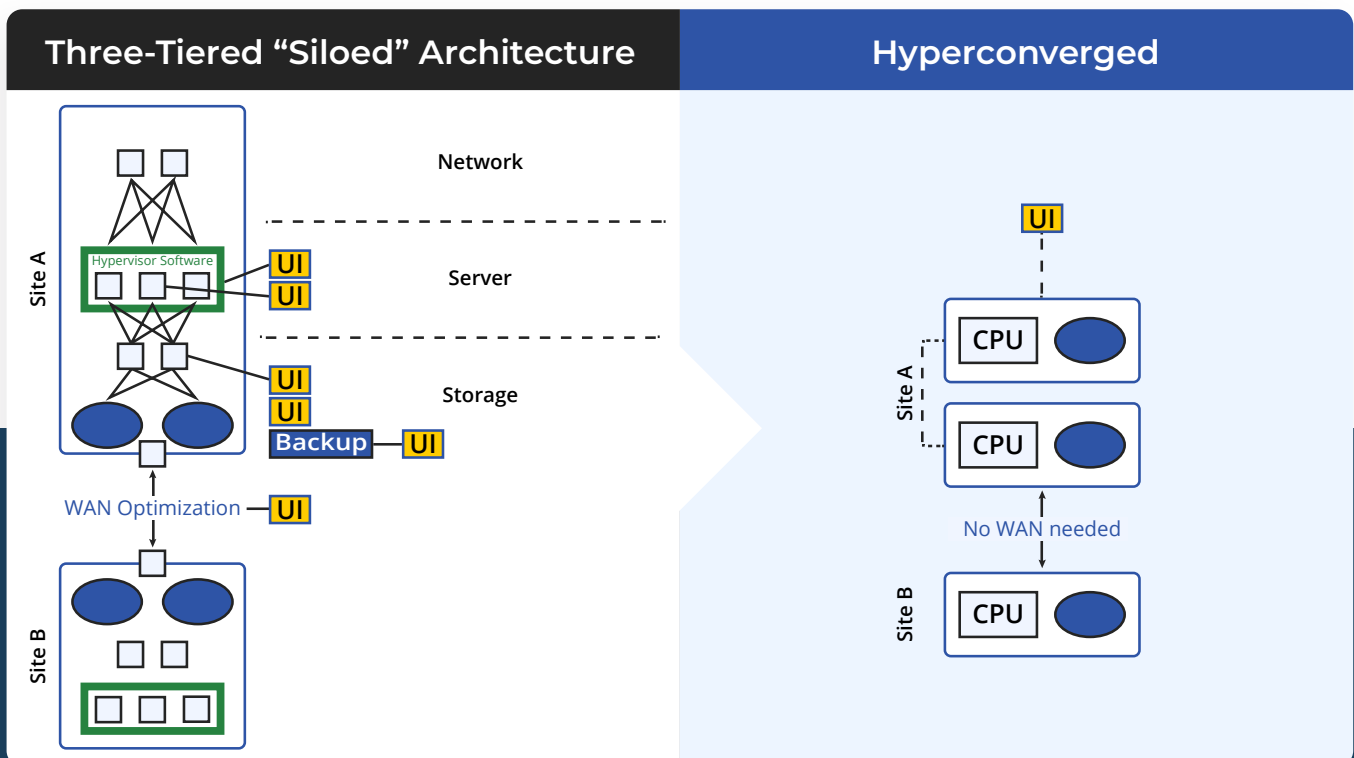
Three-Tiered “Siloed” Architecture

Site A

Hypervisor Software

UI

UI

UI

UI

Backup

UI

Network

Server

Storage

WAN Optimization

UI

Site B

Hyperconverged

UI

Site A

CPU

CPU

No WAN needed

Site B

CPU